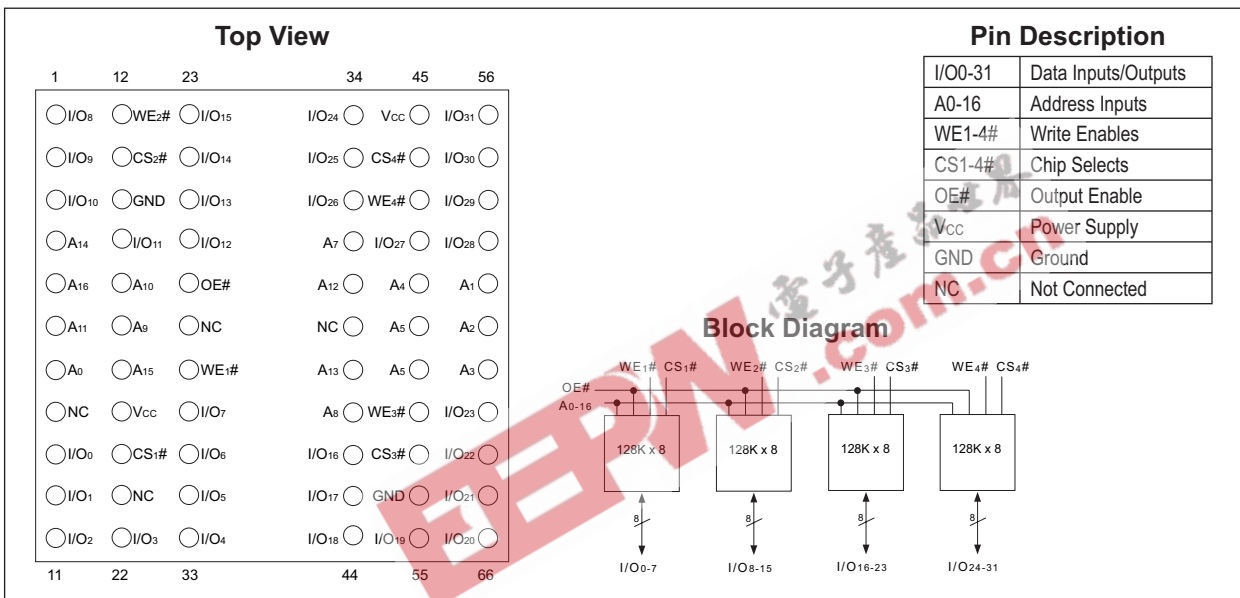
Top View

1 12 23 34 45 56

I/O$_8$ WE$_2$# I/O$_{15}$ I/O$_{24}$ V$_{CC}$ I/O$_{31}$
I/O$_9$ CS$_2$# I/O$_{14}$ I/O$_{25}$ CS$_4$# I/O$_{30}$
I/O$_{10}$ GND I/O$_{13}$ I/O$_{26}$ WE$_4$# I/O$_{29}$
A$_{14}$ I/O$_{11}$ I/O$_{12}$ A$_7$ I/O$_{27}$ I/O$_{28}$
A$_{16}$ A$_{10}$ OE# A$_{12}$ A$_4$ A$_1$
A$_{11}$ A$_9$ NC NC A$_5$ A$_2$
A$_0$ A$_{15}$ WE$_1$# A$_{13}$ A$_5$ A$_3$
NC V$_{CC}$ I/O$_7$ A$_8$ WE$_3$# I/O$_{23}$
I/O$_0$ CS$_1$# I/O$_6$ I/O$_{16}$ CS$_3$# I/O$_{22}$
I/O$_1$ NC I/O$_5$ I/O$_{17}$ GND I/O$_{21}$
I/O$_2$ I/O$_3$ I/O$_4$ I/O$_{18}$ I/O$_{19}$ I/O$_{20}$

11 22 33 44 55 66

Pin Description

| I/O0-31 | Data Inputs/Outputs |
|---|---|
| A0-16 | Address Inputs |
| WE1-4# | Write Enables |
| CS1-4# | Chip Selects |
| OE# | Output Enable |
| V$_{CC}$ | Power Supply |
| GND | Ground |
| NC | Not Connected |

Block Diagram

WE$_1$# CS$_1$# WE$_2$# CS$_2$# WE$_3$# CS$_3$# WE$_4$# CS$_4$#
OE#
A$_{0-16}$
128K x 8 128K x 8 128K x 8 128K x 8
8 8 8 8
I/O$_{0-7}$ I/O$_{8-15}$ I/O$_{16-23}$ I/O$_{24-31}$

电子产品世界
EEPW .com.cn